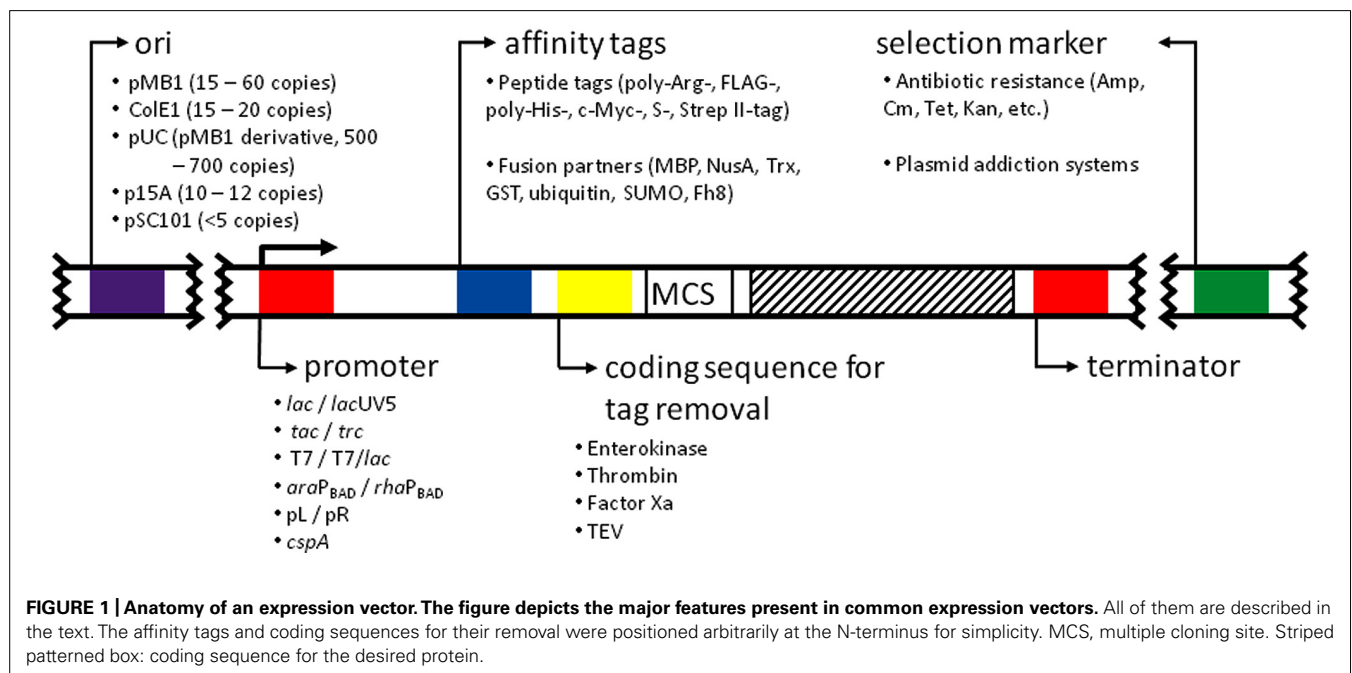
ori

• pMB1 (15 – 60 copies)
• ColE1 (15 – 20 copies)
• pUC (pMB1 derivative, 500 – 700 copies)
• p15A (10 – 12 copies)
• pSC101 (<5 copies)

affinity tags

• Peptide tags (poly-Arg-, FLAG-, poly-His-, c-Myc-, S-, Strep II-tag)

• Fusion partners (MBP, NusA, Trx, GST, ubiquitin, SUMO, Fh8)

selection marker

• Antibiotic resistance (Amp, Cm, Tet, Kan, etc.)

• Plasmid addiction systems

MCS

promoter

• lac / lacUV5
• tac / trc
• T7 / T7/lac
• ara$P_{BAD}$ / rha$P_{BAD}$
• pL / pR
• cspA

coding sequence for tag removal

• Enterokinase
• Thrombin
• Factor Xa
• TEV

terminator

**FIGURE 1 | Anatomy of an expression vector. The figure depicts the major features present in common expression vectors.** All of them are described in the text. The affinity tags and coding sequences for their removal were positioned arbitrarily at the N-terminus for simplicity. MCS, multiple cloning site. Striped patterned box: coding sequence for the desired protein.